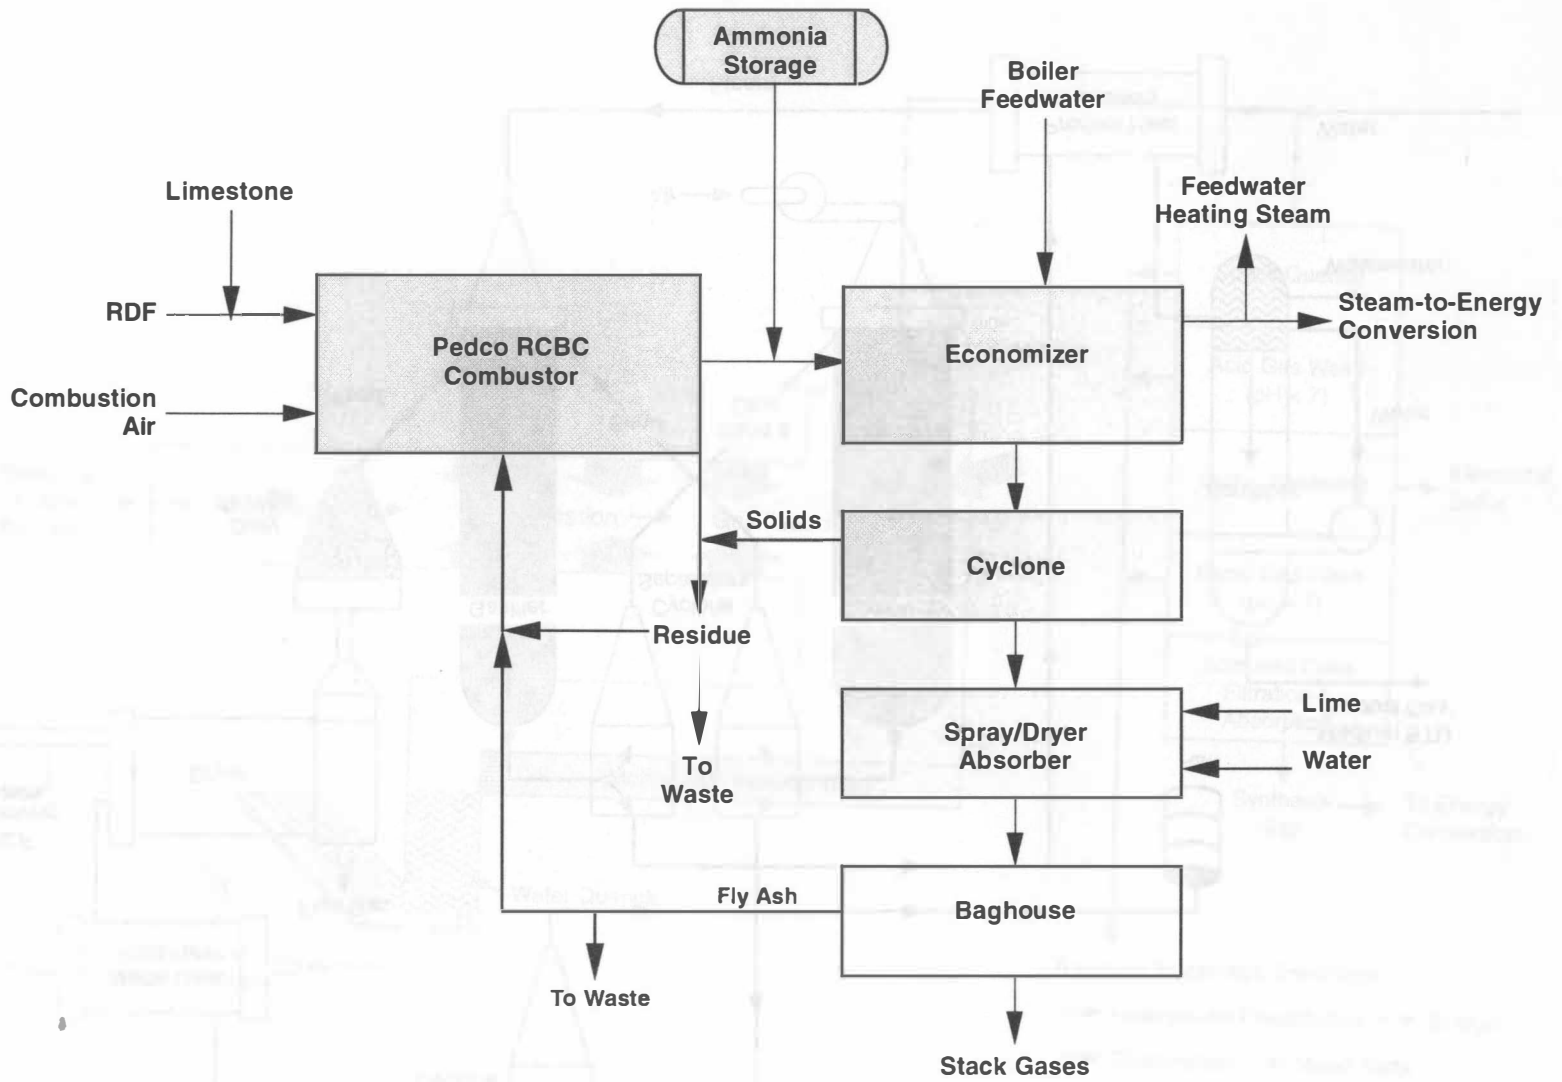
Ammonia Storage

Boiler Feedwater

Limestone

Feedwater Heating Steam

RDF

Pedco RCBC Combustor

Economizer

Steam-to-Energy Conversion

Combustion Air

Solids

Cyclone

Residue

Lime

Spray/Dryer Absorber

Water

To Waste

Fly Ash

Baghouse

To Waste

Stack Gases